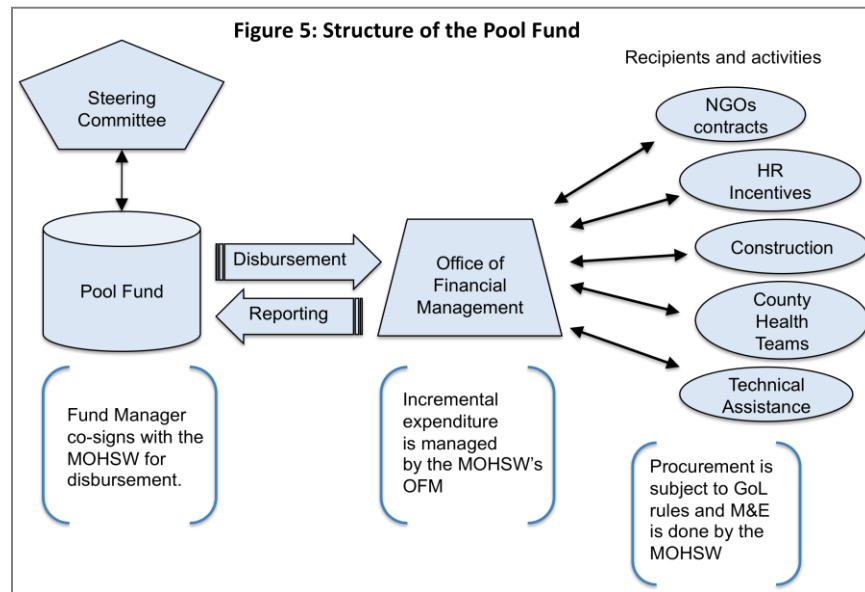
Figure 5: Structure of the Pool Fund

Recipients and activities

Steering Committee

Pool Fund

Disbursement

Reporting

Office of Financial Management

NGOs contracts

HR Incentives

Construction

County Health Teams

Technical Assistance

Fund Manager co-signs with the MOHSW for disbursement.

Incremental expenditure is managed by the MOHSW's OFM

Procurement is subject to GoL rules and M&E is done by the MOHSW